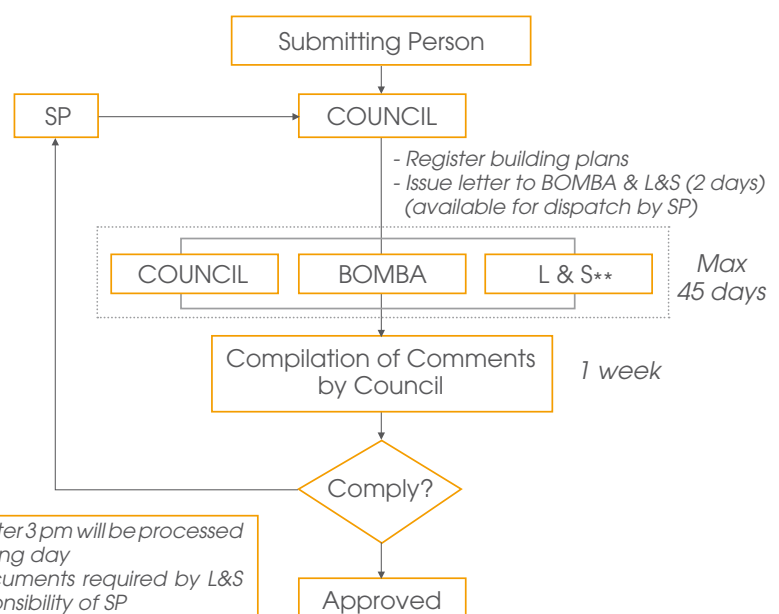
Submitting Person

SP

COUNCIL

- Register building plans
- Issue letter to BOMBA & L&S (2 days) (available for dispatch by SP)

COUNCIL

BOMBA

L & S**

Max 45 days

Compilation of Comments by Council

1 week

Comply?

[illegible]ter 3 pm will be processed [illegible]ng day
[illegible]cuments required by L&S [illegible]onsibility of SP

Approved